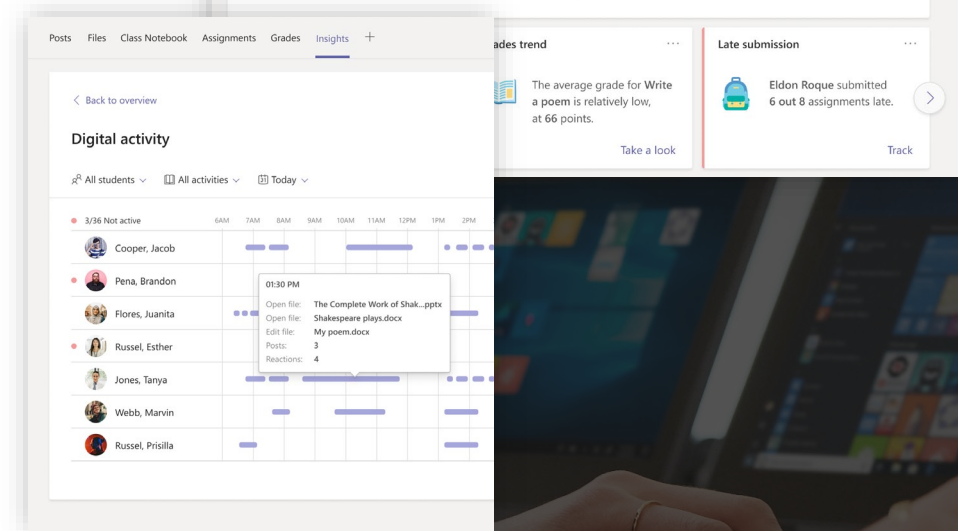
Posts Files Class Notebook Assignments Grades Insights +

< Back to overview

Digital activity

All students ∨ All activities ∨ Today ∨

3/36 Not active 6AM 7AM 8AM 9AM 10AM 11AM 12PM 1PM 2PM

Cooper, Jacob

Pena, Brandon

Flores, Juanita

Russel, Esther

Jones, Tanya

Webb, Marvin

Russel, Prisilla

01:30 PM
Open file: The Complete Work of Shak...pptx
Open file: Shakespeare plays.docx
Edit file: My poem.docx
Posts: 3
Reactions: 4

ades trend ···

The average grade for Write a poem is relatively low, at 66 points.

Take a look

Late submission ···

Eldon Roque submitted 6 out 8 assignments late.

Track